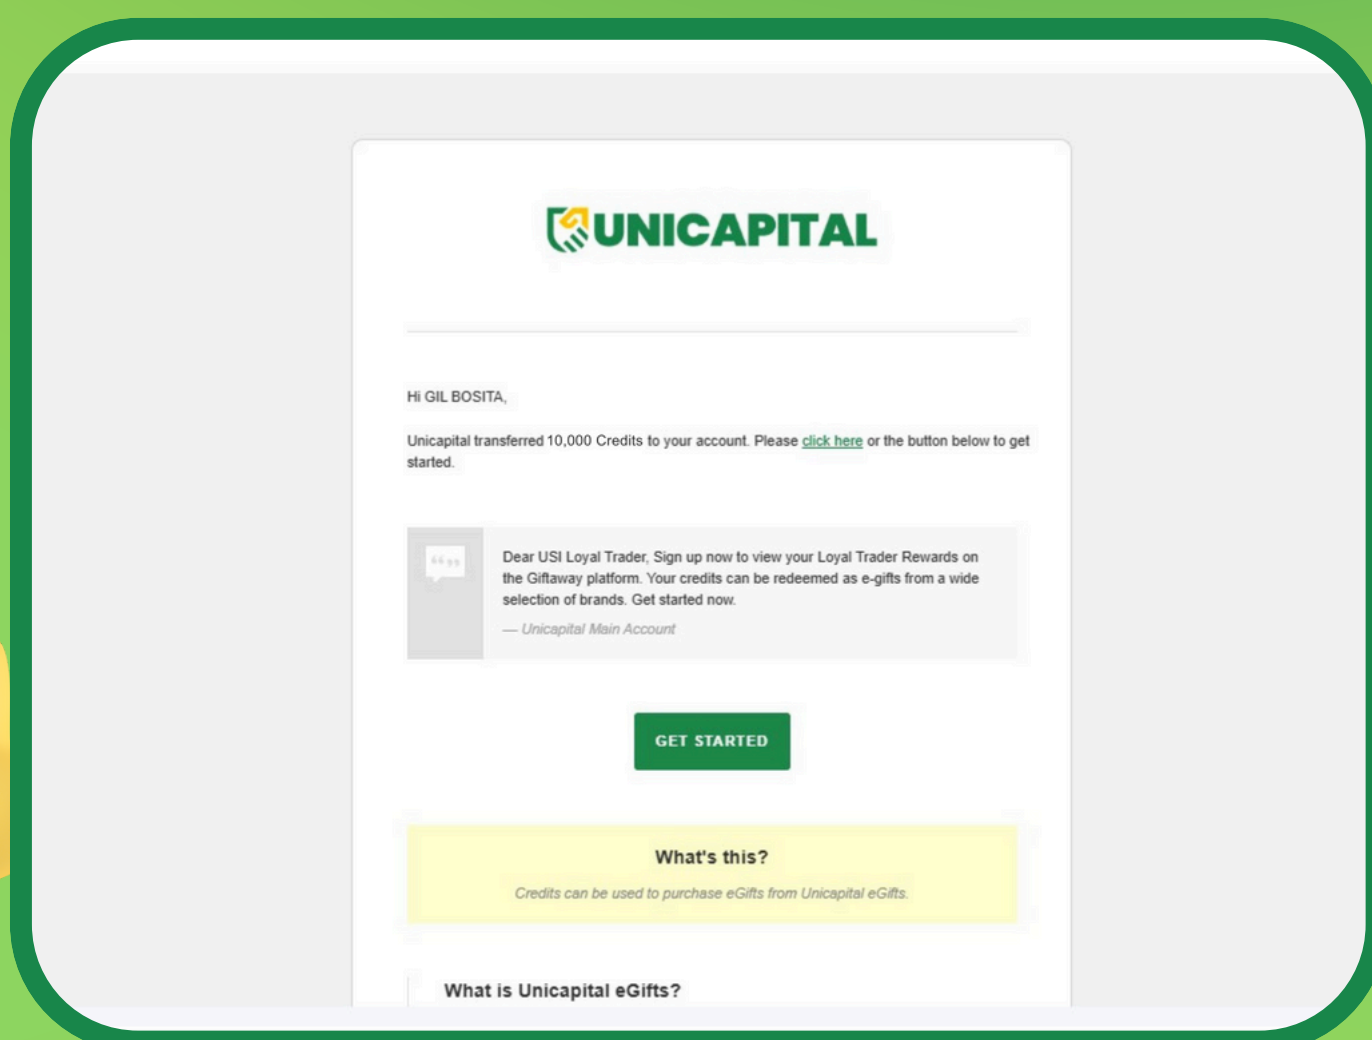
UNICAPITAL

Hi GIL BOSITA,

Unicapital transferred 10,000 Credits to your account. Please click here or the button below to get started.

Dear USI Loyal Trader, Sign up now to view your Loyal Trader Rewards on the Giftaway platform. Your credits can be redeemed as e-gifts from a wide selection of brands. Get started now.

— Unicapital Main Account

GET STARTED

What's this?

Credits can be used to purchase eGifts from Unicapital eGifts.

What is Unicapital eGifts?